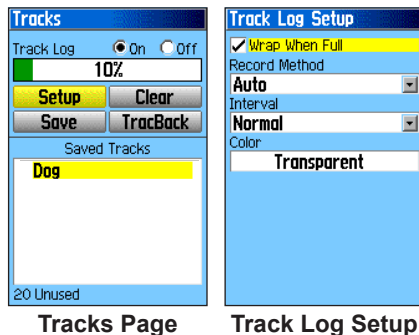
Tracks

Track Log On Off

10%

Setup Clear

Save TracBack

Saved Tracks

Dog

20 Unused

Track Log Setup

Wrap When Full

Record Method

Auto

Interval

Normal

Color

Transparent

Tracks Page

Track Log Setup